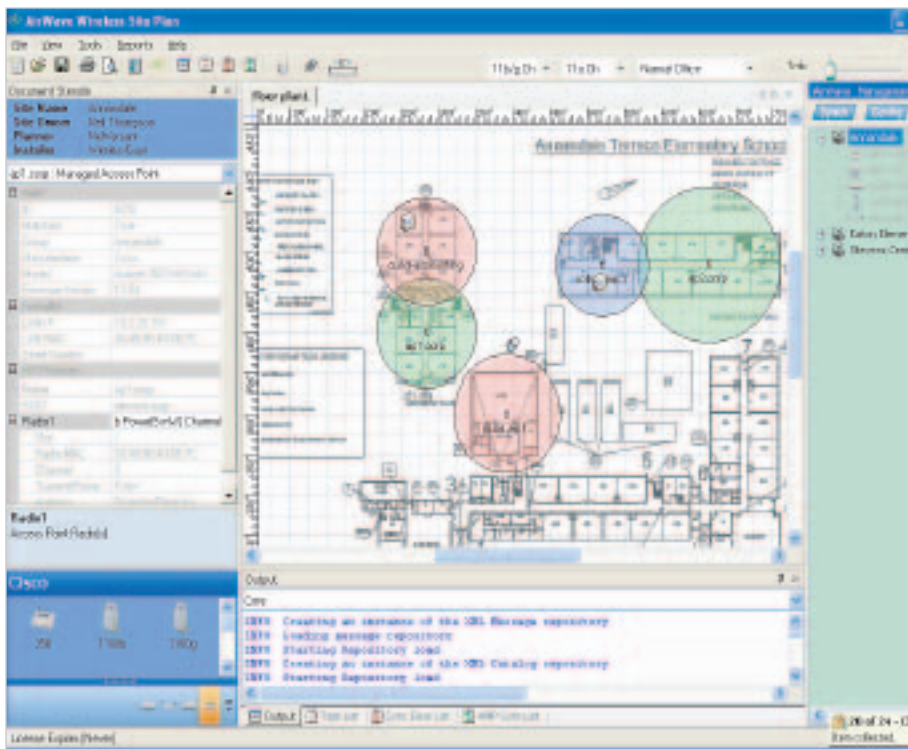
AirWave Wireless Site Plan

File View Tools Reports Help

11b/g Ch - 11a Ch - Normal Office

Document Details
Site Name Annandale
Site Owner Neil Thompson
Planner Nels Bryant
Installer Wireless Guys

ap7.corp : Managed Access Point

Radio1 b Power(5mW) Channel

Radio1
Access Point Radio

Cisco
350 1100 1200

License Expires [Never]

Floor plan1

Annandale Terrace Elementary School

Output
Core
INFO Creating an instance of the XML Message repository
INFO Loading message repository
INFO Starting Repository load
INFO Creating an instance of the XML Catalog repository
INFO Starting Repository load

Output Task List Error Event List AMP Config List

Annandale
Bailey Elem
Stevens Cent

20 of 24 -
Item collected